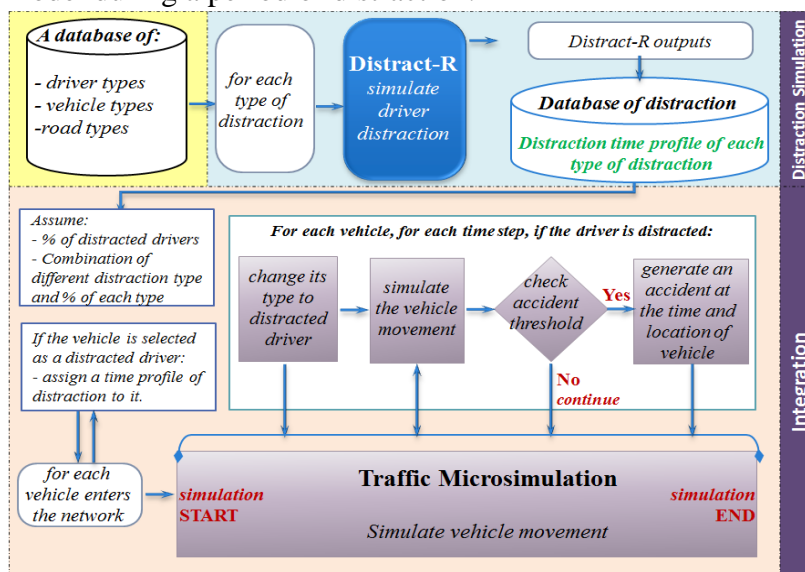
A database of:

- driver types
- vehicle types
-road types

for each type of distraction

Distract-R
simulate driver distraction

Distract-R outputs

Database of distraction

Distraction time profile of each type of distraction

Distraction Simulation

Assume:
- % of distracted drivers
- Combination of different distraction type and % of each type

For each vehicle, for each time step, if the driver is distracted:

change its type to distracted driver

simulate the vehicle movement

check accident threshold

Yes

generate an accident at the time and location of vehicle

No
continue

If the vehicle is selected as a distracted driver:
- assign a time profile of distraction to it.

for each vehicle enters the network

Traffic Microsimulation

simulation
START

simulation
END

Simulate vehicle movement

Integration